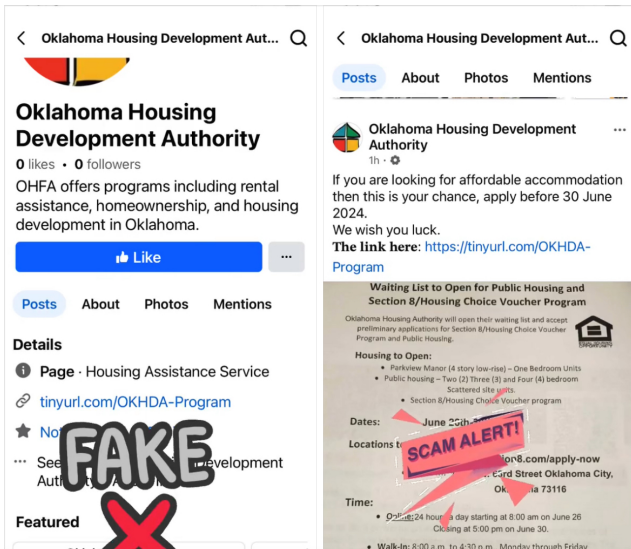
Oklahoma Housing Development Aut...

Oklahoma Housing Development Authority

0 likes • 0 followers

OHFA offers programs including rental assistance, homeownership, and housing development in Oklahoma.

Like

...

Posts About Photos Mentions

Details

Page · Housing Assistance Service

tinyurl.com/OKHDA-Program

No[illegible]

See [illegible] Development Auth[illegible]

FAKE

Featured

Oklahoma Housing Development Aut...

Posts About Photos Mentions

Oklahoma Housing Development Authority

1h ·

If you are looking for affordable accommodation then this is your chance, apply before 30 June 2024.

We wish you luck.

The link here: https://tinyurl.com/OKHDA-Program

Waiting List to Open for Public Housing and Section 8/Housing Choice Voucher Program

Oklahoma Housing Authority will open their waiting list and accept preliminary applications for Section 8/Housing Choice Voucher Program and Public Housing.

Housing to Open:
• Parkview Manor (4 story low-rise) – One Bedroom Units
• Public housing – Two (2) Three (3) and Four (4) bedroom Scattered site units.
• Section 8/Housing Choice Voucher program

Dates: June 26th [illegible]

Locations to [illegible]

SCAM ALERT!

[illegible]tion8.com/apply-now
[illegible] 83rd Street Oklahoma City, Ok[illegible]a 73116

Time:
• Online: 24 hours a day starting at 8:00 am on June 26 Closing at 5:00 pm on June 30.

• Walk-In: 8:00 a.m. to 4:30 p.m., Monday through Friday